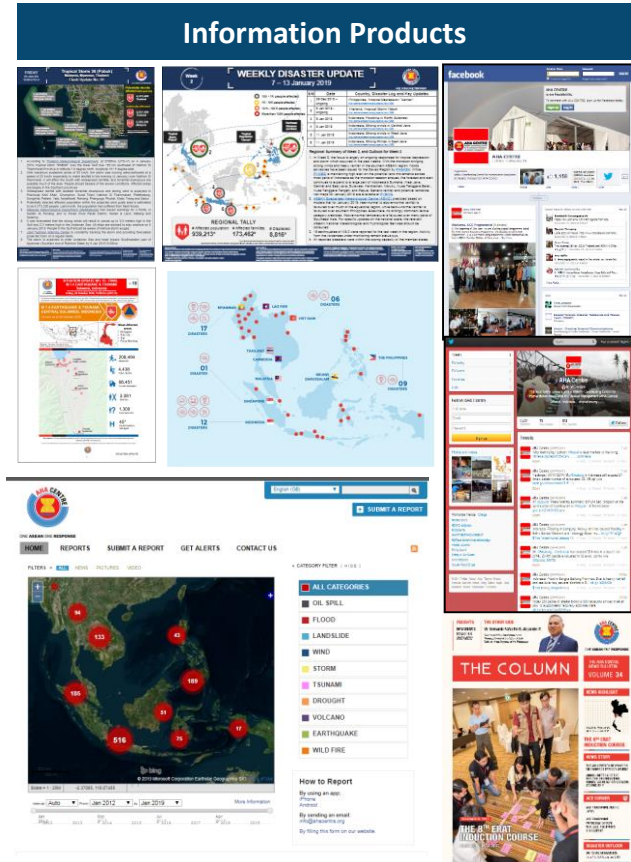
Information Products

WEEKLY DISASTER UPDATE
7 – 13 January 2019

REGIONAL TALLY
539,213 173,462 8,816

7.4 EARTHQUAKE & TSUNAMI CENTRAL SULAWESI, INDONESIA

206,494
4,438
80,451
2,081
1,309

17 DISASTERS
06 DISASTERS
01 DISASTER
09 DISASTERS
12 DISASTERS

MYANMAR
LAO PDR
VIET NAM
THAILAND
CAMBODIA
THE PHILIPPINES
MALAYSIA
BRUNEI DARUSSALAM
SINGAPORE
INDONESIA

facebook

AHA CENTRE

AHA Centre

ONE ASEAN ONE RESPONSE

SUBMIT A REPORT

HOME REPORTS SUBMIT A REPORT GET ALERTS CONTACT US

FILTERS ALL NEWS PICTURES VIDEO

CATEGORY FILTER

ALL CATEGORIES
OIL SPILL
FLOOD
LANDSLIDE
WIND
STORM
TSUNAMI
DROUGHT
VOLCANO
EARTHQUAKE
WILD FIRE

94
133
43
185
169
51
516
79
17

How to Report
By using an app:
iPhone
Android
By sending an email:
info@ahacentre.org
By filling this form on our website.

Jan 2012 Jan 2019

THE COLUMN
VOLUME 34

THE 8th ERAT INDUCTION COURSE